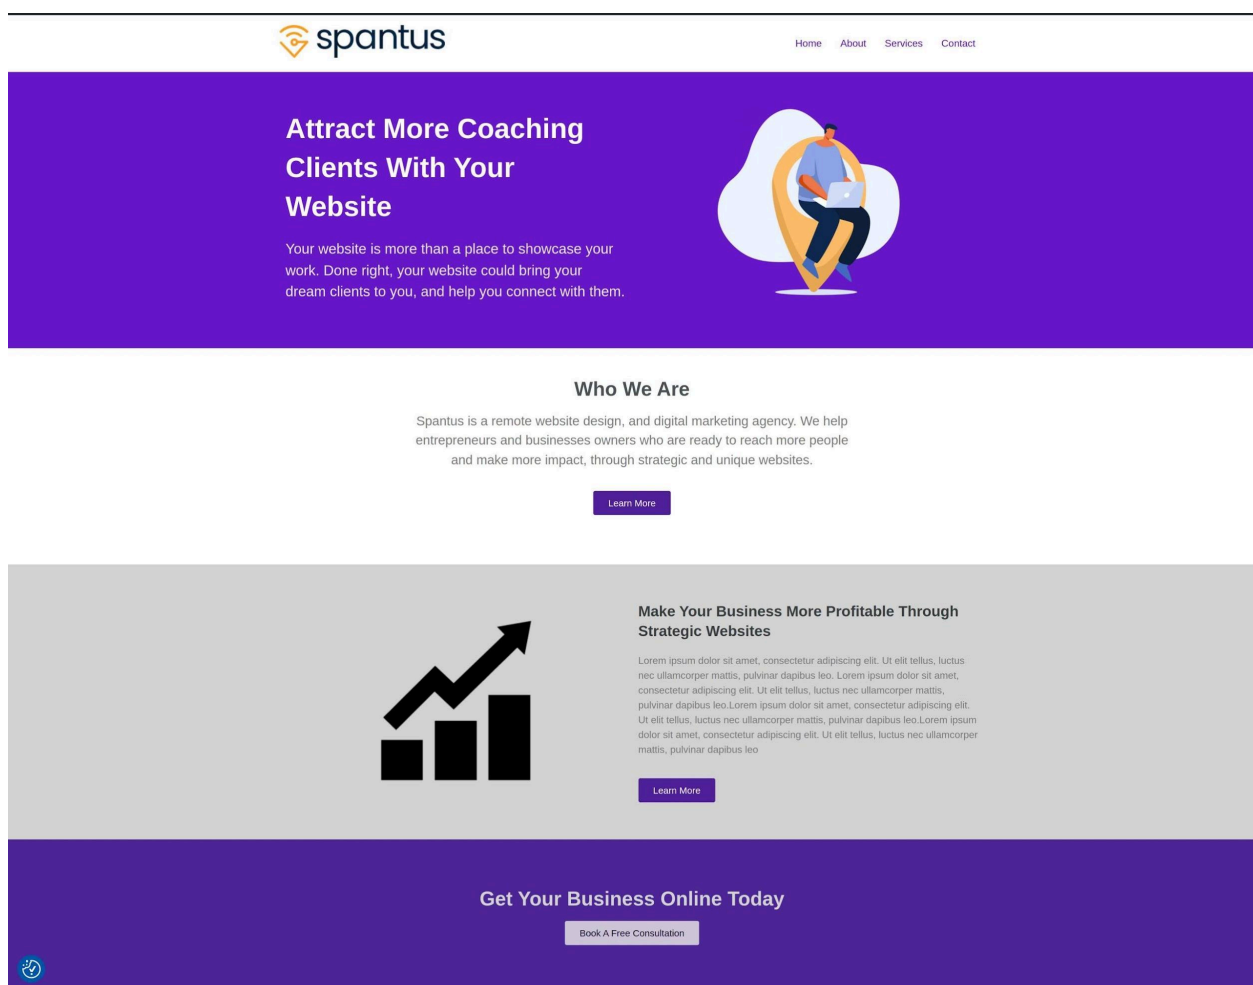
spantus

Home About Services Contact

Attract More Coaching Clients With Your Website

Your website is more than a place to showcase your work. Done right, your website could bring your dream clients to you, and help you connect with them.

Who We Are

Spantus is a remote website design, and digital marketing agency. We help entrepreneurs and businesses owners who are ready to reach more people and make more impact, through strategic and unique websites.

Learn More

Make Your Business More Profitable Through Strategic Websites

Lorem ipsum dolor sit amet, consectetur adipiscing elit. Ut elit tellus, luctus nec ullamcorper mattis, pulvinar dapibus leo. Lorem ipsum dolor sit amet, consectetur adipiscing elit. Ut elit tellus, luctus nec ullamcorper mattis, pulvinar dapibus leo.Lorem ipsum dolor sit amet, consectetur adipiscing elit. Ut elit tellus, luctus nec ullamcorper mattis, pulvinar dapibus leo.Lorem ipsum dolor sit amet, consectetur adipiscing elit. Ut elit tellus, luctus nec ullamcorper mattis, pulvinar dapibus leo

Learn More

Get Your Business Online Today

Book A Free Consultation